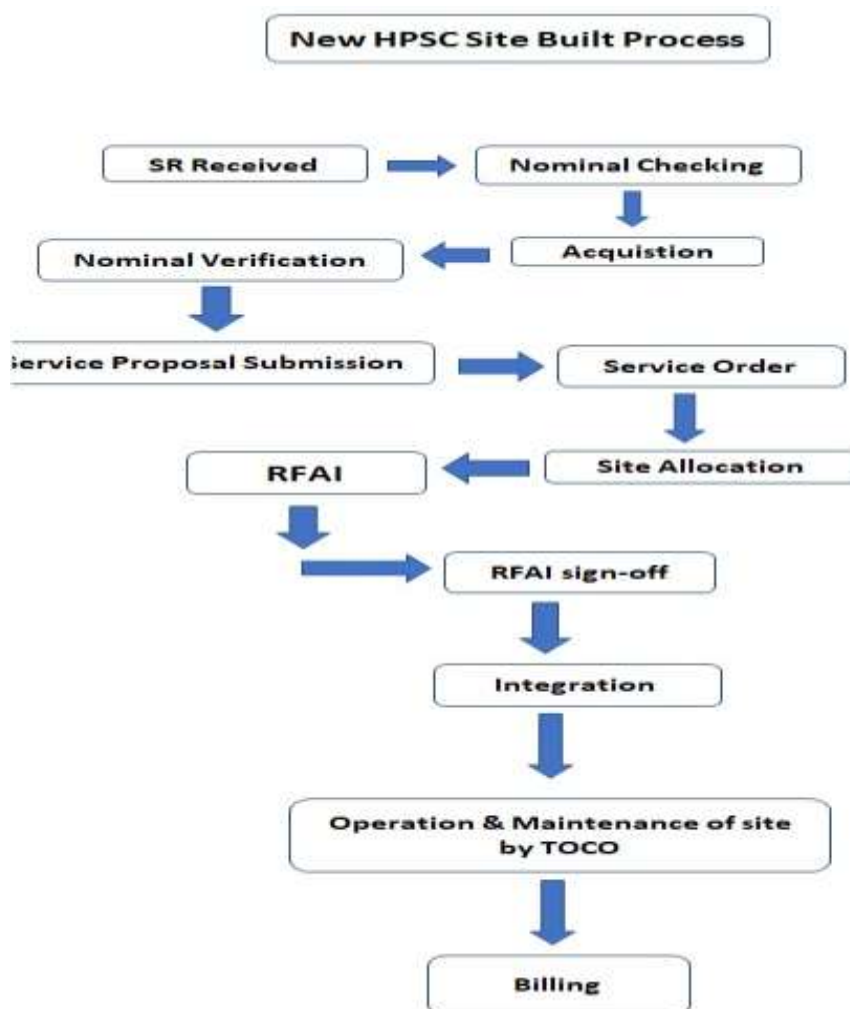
New HPSC Site Built Process

SR Received

Nominal Checking

Acquistion

Nominal Verification

ervice Proposal Submission

Service Order

Site Allocation

RFAI

RFAI sign-off

Integration

Operation & Maintenance of site by TOCO

Billing